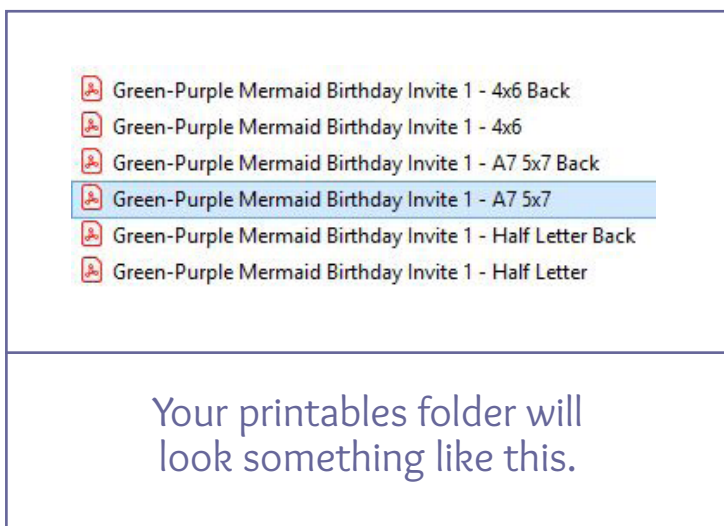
Green-Purple Mermaid Birthday Invite 1 - 4x6 Back
Green-Purple Mermaid Birthday Invite 1 - 4x6
Green-Purple Mermaid Birthday Invite 1 - A7 5x7 Back
Green-Purple Mermaid Birthday Invite 1 - A7 5x7
Green-Purple Mermaid Birthday Invite 1 - Half Letter Back
Green-Purple Mermaid Birthday Invite 1 - Half Letter

Your printables folder will look something like this.